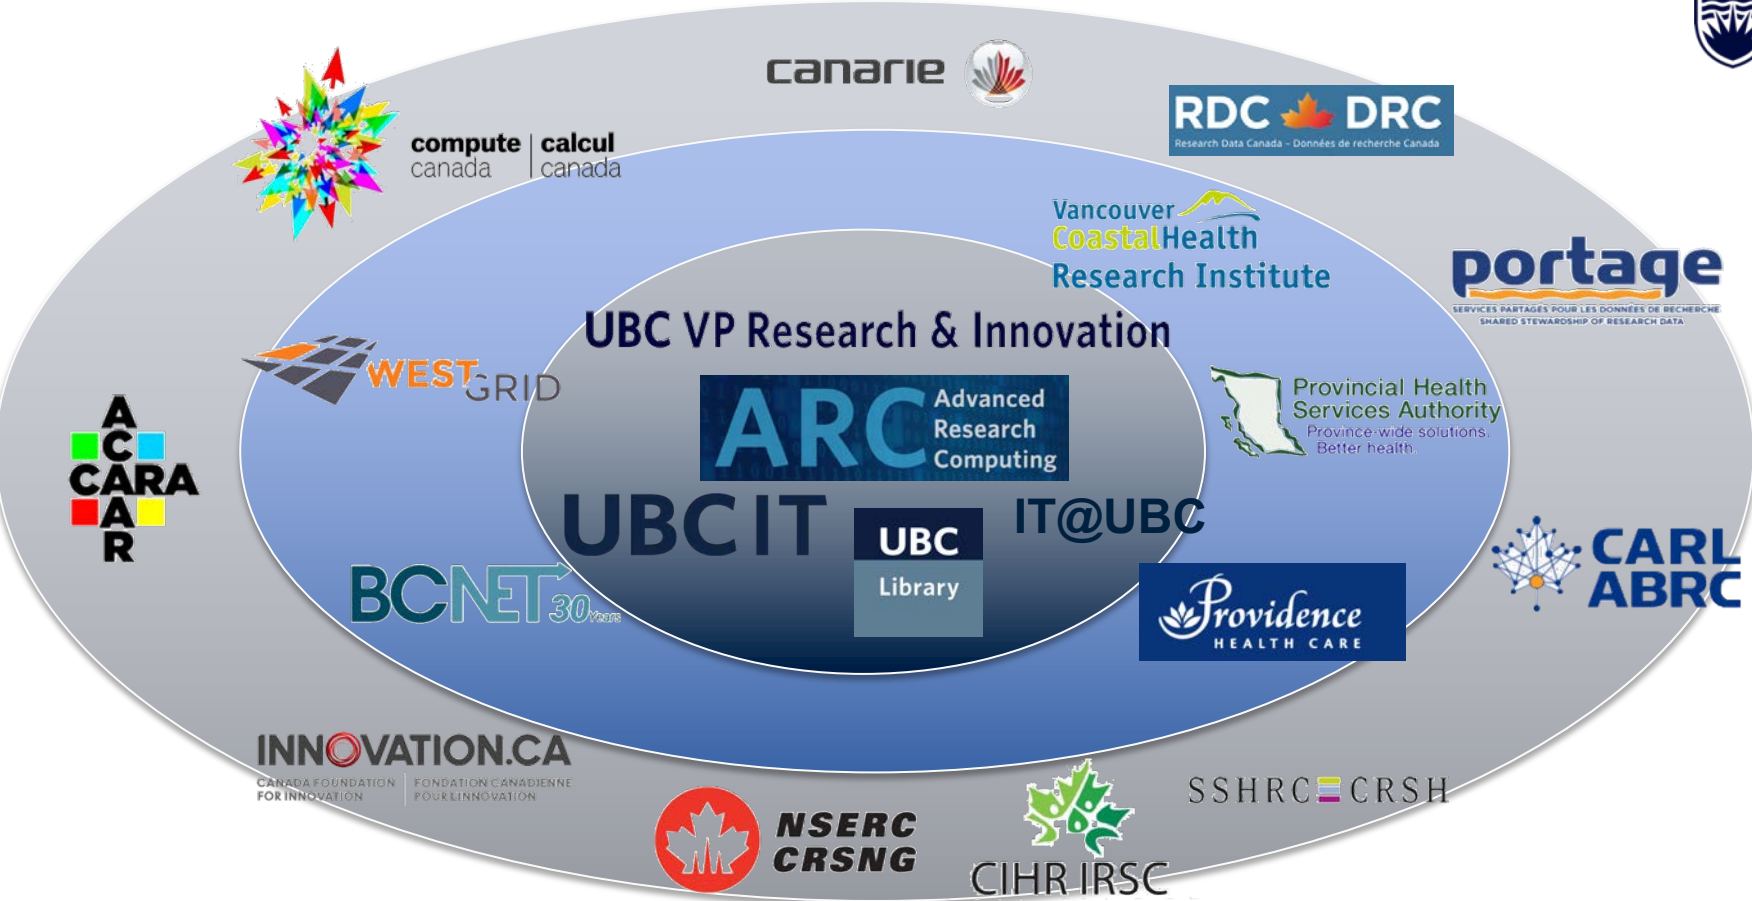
canarie

RDC DRC
Research Data Canada - Données de recherche Canada

compute canada | calcul canada

Vancouver CoastalHealth Research Institute

portage
SERVICES PARTAGÉS POUR LES DONNÉES DE RECHERCHE
SHARED STEWARDSHIP OF RESEARCH DATA

UBC VP Research & Innovation

WESTGRID

ARC Advanced Research Computing

Provincial Health Services Authority
Province-wide solutions. Better health.

A C CARA A R

UBC IT

IT@UBC

UBC Library

BCNET 30 Years

CARL ABRC

Providence HEALTH CARE

INNOVATION.CA
CANADA FOUNDATION FOR INNOVATION | FONDATION CANADIENNE POUR L'INNOVATION

NSERC CRSNG

CIHR IRSC

SSHRC CRSH